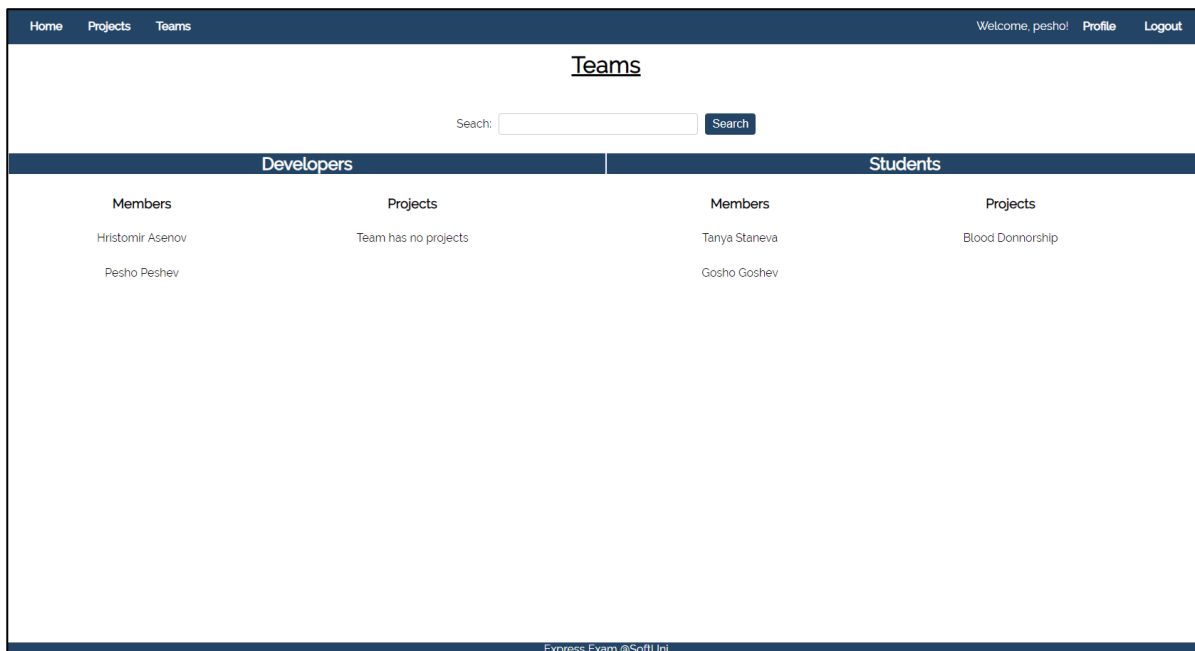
Home Projects Teams

Welcome, pesho! Profile Logout

Teams

Seach: Search

Developers

| Members | Projects |
|---|---|
| Hristomir Asenov | Team has no projects |
| Pesho Peshev | |

Students

| Members | Projects |
|---|---|
| Tanya Staneva | Blood Donnorship |
| Gosho Goshev | |

Express Exam @SoftUni